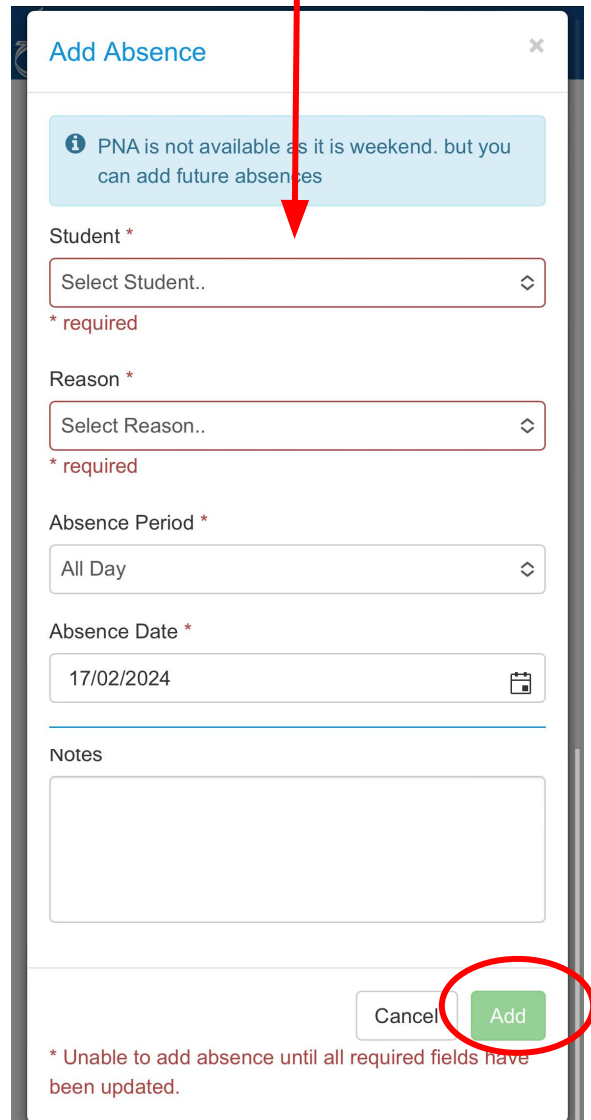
Add Absence

×

PNA is not available as it is weekend. but you can add future absences

Student *

Select Student..

* required

Reason *

Select Reason..

* required

Absence Period *

All Day

Absence Date *

17/02/2024

Notes

Cancel

Add

* Unable to add absence until all required fields have been updated.